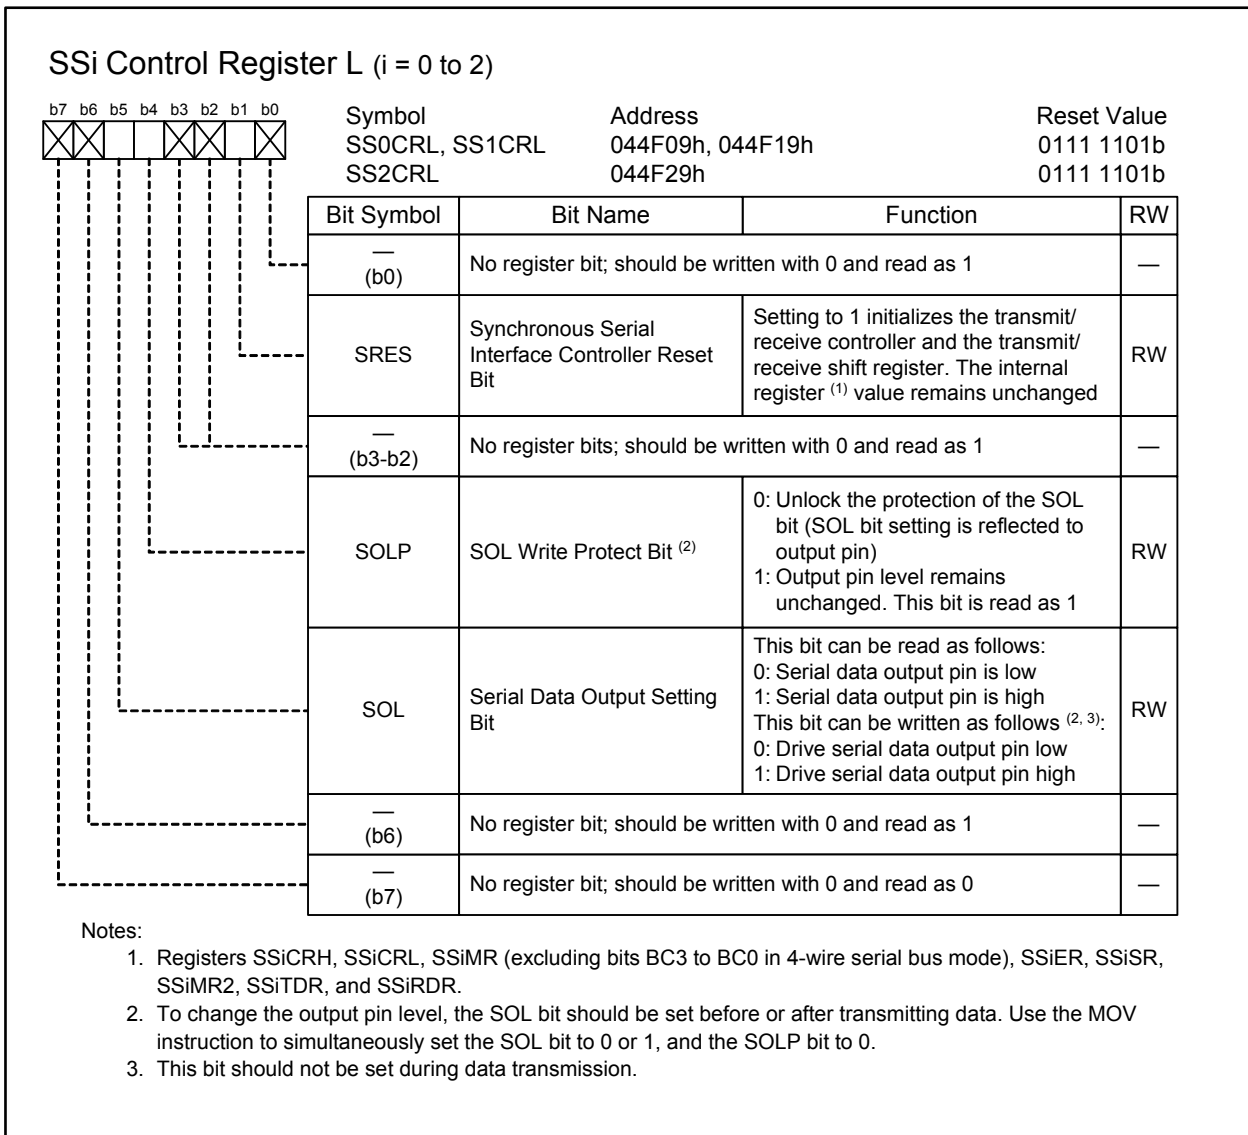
SSi Control Register L (i = 0 to 2)

b7 b6 b5 b4 b3 b2 b1 b0

| Symbol | Address | Reset Value |
|---|---|---|
| SS0CRL, SS1CRL | 044F09h, 044F19h | 0111 1101b |
| SS2CRL | 044F29h | 0111 1101b |

| Bit Symbol | Bit Name | Function | RW |
|---|---|---|---|
| — (b0) | No register bit; should be written with 0 and read as 1 | | — |
| SRES | Synchronous Serial Interface Controller Reset Bit | Setting to 1 initializes the transmit/ receive controller and the transmit/ receive shift register. The internal register $^{(1)}$ value remains unchanged | RW |
| — (b3-b2) | No register bits; should be written with 0 and read as 1 | | — |
| SOLP | SOL Write Protect Bit $^{(2)}$ | 0: Unlock the protection of the SOL bit (SOL bit setting is reflected to output pin) 1: Output pin level remains unchanged. This bit is read as 1 | RW |
| SOL | Serial Data Output Setting Bit | This bit can be read as follows: 0: Serial data output pin is low 1: Serial data output pin is high This bit can be written as follows $^{(2, 3)}$: 0: Drive serial data output pin low 1: Drive serial data output pin high | RW |
| — (b6) | No register bit; should be written with 0 and read as 1 | | — |
| — (b7) | No register bit; should be written with 0 and read as 0 | | — |

Notes:
1. Registers SSiCRH, SSiCRL, SSiMR (excluding bits BC3 to BC0 in 4-wire serial bus mode), SSiER, SSiSR, SSiMR2, SSiTDR, and SSiRDR.
2. To change the output pin level, the SOL bit should be set before or after transmitting data. Use the MOV instruction to simultaneously set the SOL bit to 0 or 1, and the SOLP bit to 0.
3. This bit should not be set during data transmission.